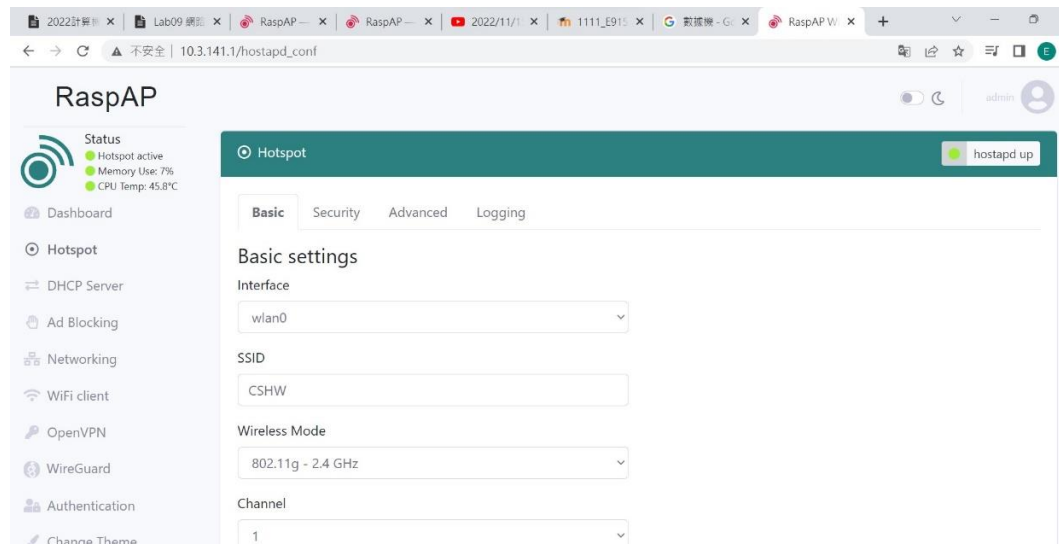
2022計算 × | Lab09 網路 × | RaspAP — × | RaspAP — × | 2022/11/1 × | 1111_E91 × | G 數據機 - G × | RaspAP W × | +

← → C ▲ 不安全 | 10.3.141.1/hostapd_conf

RaspAP

admin

Status
Hotspot active
Memory Use: 7%
CPU Temp: 45.8°C

Dashboard
Hotspot
DHCP Server
Ad Blocking
Networking
WiFi client
OpenVPN
WireGuard
Authentication
Change Theme

Hotspot

hostapd up

Basic Security Advanced Logging

Basic settings

Interface
wlan0

SSID
CSHW

Wireless Mode
802.11g - 2.4 GHz

Channel
1